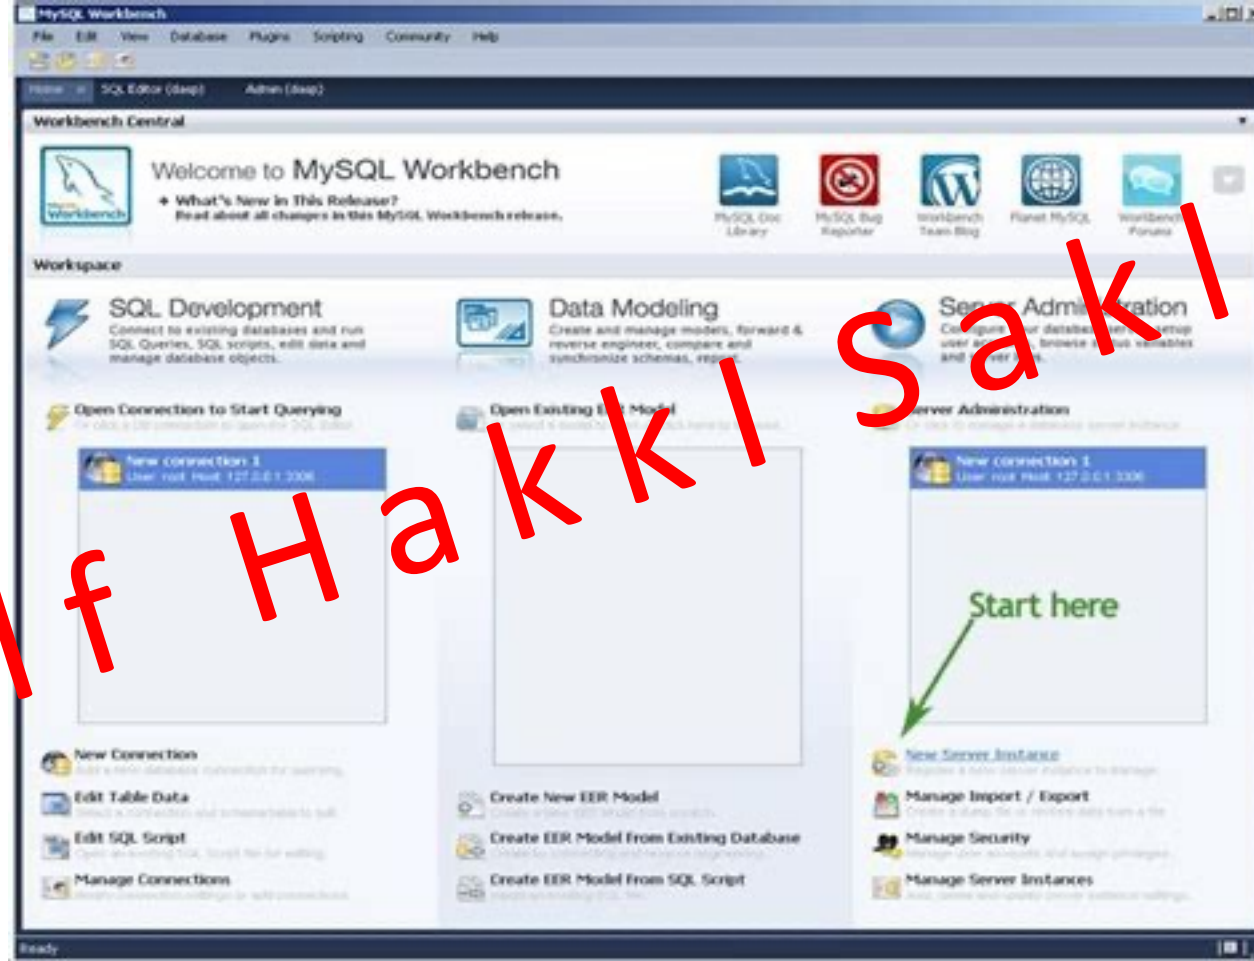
MySQL Workbench
File Edit View Database Plugins Scripting Community Help
Home SQL Editor (dasp) Admin (dasp)
Workbench Central
Welcome to MySQL Workbench
+ What's New in This Release?
Read about all changes in this MySQL Workbench release.
MySQL Doc Library
MySQL Bug Reporter
Workbench Team Blog
Planet MySQL
Workbench Forums
Workspace
SQL Development
Connect to existing databases and run SQL Queries, SQL scripts, edit data and manage database objects.
Data Modeling
Create and manage models, forward & reverse engineer, compare and synchronize schemas, report.
Se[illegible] Adm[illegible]ation
C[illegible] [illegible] databa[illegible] setup user a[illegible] browse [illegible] variables and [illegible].
Open Connection to Start Querying
Open Existing E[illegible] Model
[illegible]erver Administration
New connection 1
User: root Host: 127.0.0.1:3306
New connection 1
User: root Host: 127.0.0.1:3306
Start here
New Connection
Edit Table Data
Edit SQL Script
Manage Connections
Create New EER Model
Create EER Model From Existing Database
Create EER Model From SQL Script
New Server Instance
Manage Import / Export
Manage Security
Manage Server Instances
Ready
lf Hakkl Sakl